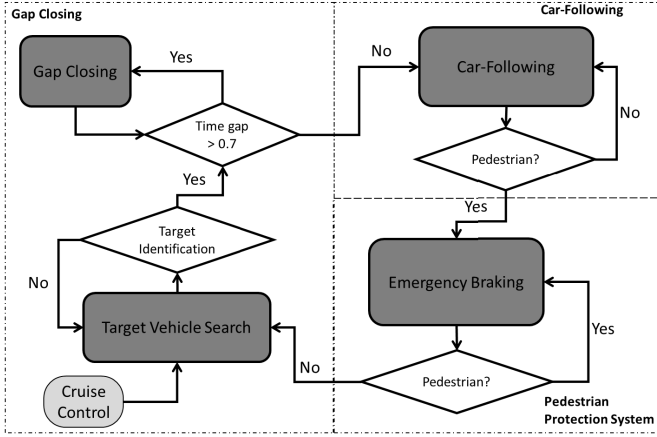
Gap Closing

Car-Following

Gap Closing

Yes

No

Car-Following

Time gap > 0.7

No

Pedestrian?

Yes

Yes

Target Identification

No

Emergency Braking

Target Vehicle Search

Yes

No

Cruise Control

Pedestrian?

Pedestrian Protection System